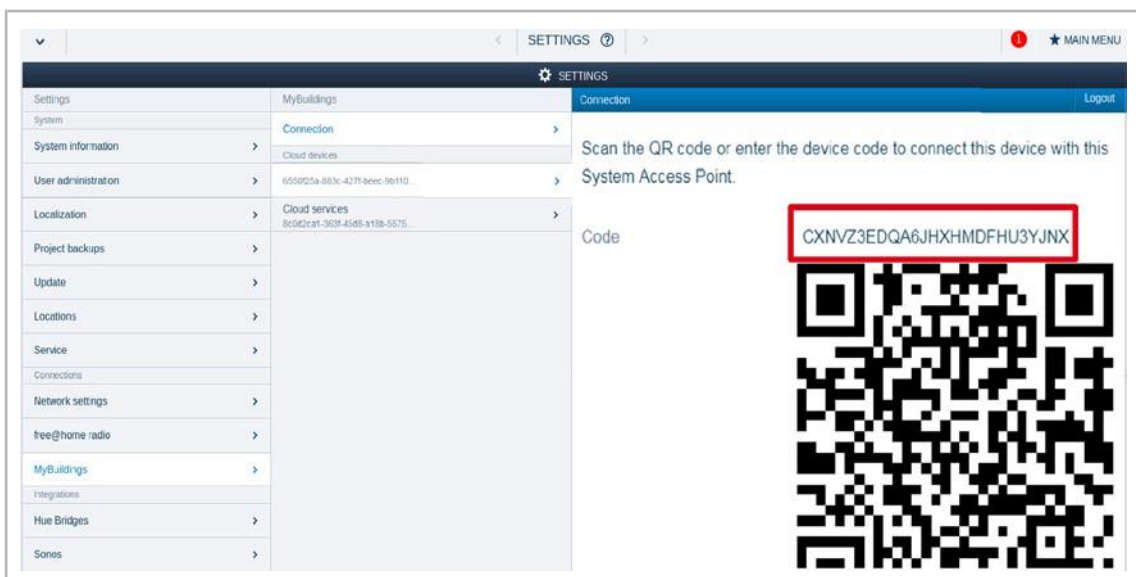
SETTINGS ⑦

1 ★ MAIN MENU

SETTINGS

Settings

System

System information

User administration

Localization

Project backups

Update

Locations

Service

Connections

Network settings

free@home radio

MyBuildings

Integrations

Hue Bridges

Sonos

MyBuildings

Connection

Cloud devices

6550f25a-883c-427f-beec-9b110...

Cloud services
8c0d2ca1-303f-45d8-a18b-5575...

Connection

Logout

Scan the QR code or enter the device code to connect this device with this System Access Point.

Code

CXNVZ3EDQA6JHXHMDFHU3YJNX